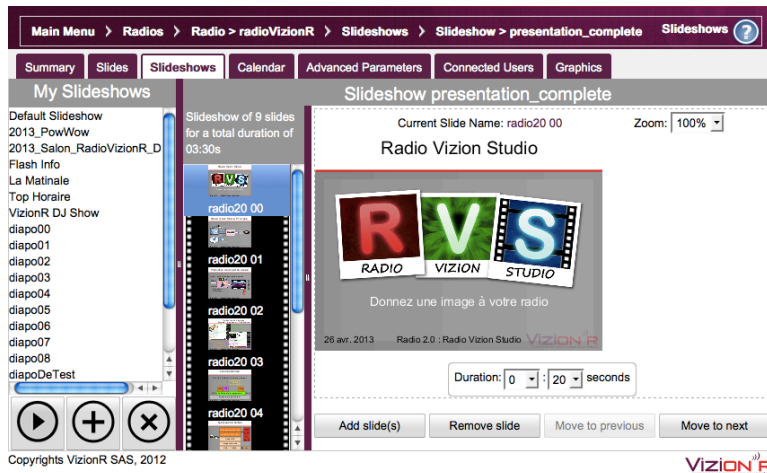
Main Menu > Radios > Radio > radioVizionR > Slideshows > Slideshow > presentation_complete

Slideshows ?

Summary | Slides | Slideshows | Calendar | Advanced Parameters | Connected Users | Graphics

My Slideshows

Default Slideshow
2013_PowWow
2013_Salon_RadioVizionR_D
Flash Info
La Matinale
Top Horaire
VizionR DJ Show
diapo00
diapo01
diapo02
diapo03
diapo04
diapo05
diapo06
diapo07
diapo08
diapoDeTest

Slideshow of 9 slides for a total duration of 03:30s

radio20 00
radio20 01
radio20 02
radio20 03
radio20 04

Slideshow presentation_complete

Current Slide Name: radio20 00

Zoom: 100%

Radio Vizion Studio

R V S
RADIO VIZION STUDIO

Donnez une image à votre radio

26 avr. 2013 Radio 2.0 : Radio Vizion Studio VizionR

Duration: 0 : 20 seconds

Add slide(s) | Remove slide | Move to previous | Move to next

Copyrights VizionR SAS, 2012

VizionR